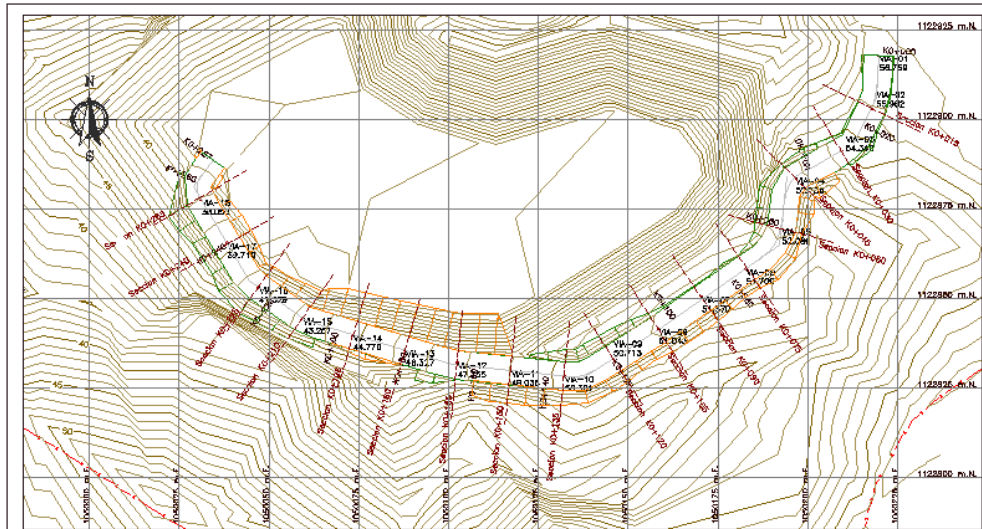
1122925 m.N.
1122900 m.N.
1122875 m.N.
1122850 m.N.
1122825 m.N.
1122800 m.N.
N
K0+000
VIA-01
58.750
VIA-02
55.982
VIA-03
54.348
VIA-04
53.279
VIA-05
52.081
VIA-06
51.706
VIA-07
51.370
VIA-08
51.043
VIA-09
50.713
VIA-10
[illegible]
VIA-11
49.035
VIA-12
47.355
VIA-13
48.327
VIA-14
44.770
VIA-15
43.207
VIA-16
41.978
VIA-17
39.710
VIA-18
36.651
Section K0+215
Section K0+050
Section K0+075
Section K0+060
Section K0+095
Section K0+120
Section K0+135
Section K0+150
Section K0+165
Section K0+180
Section K0+195
Section K0+210
Section K0+240
40
45
50
1050050 m.E.
1050075 m.E.
1050100 m.E.
1050125 m.E.
1050150 m.E.
1050175 m.E.
1050200 m.E.
1050225 m.E.
1050250 m.E.